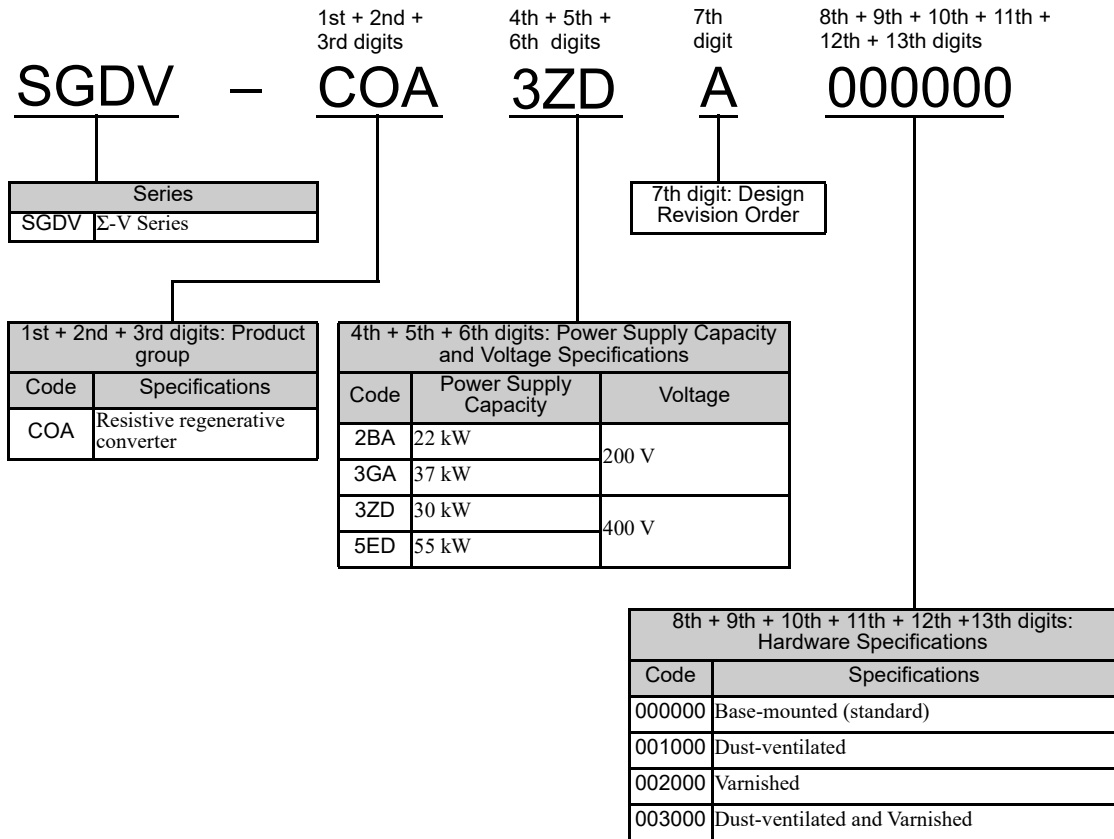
1st + 2nd + 3rd digits

4th + 5th + 6th digits

7th digit

8th + 9th + 10th + 11th + 12th + 13th digits

SGDV – COA 3ZD A 000000

| Series | |
|---|---|
| SGDV | Σ-V Series |

7th digit: Design Revision Order

| 1st + 2nd + 3rd digits: Product group | |
|---|---|
| Code | Specifications |
| COA | Resistive regenerative converter |

| 4th + 5th + 6th digits: Power Supply Capacity and Voltage Specifications | | |
|---|---|---|
| Code | Power Supply Capacity | Voltage |
| 2BA | 22 kW | 200 V |
| 3GA | 37 kW | |
| 3ZD | 30 kW | 400 V |
| 5ED | 55 kW | |

| 8th + 9th + 10th + 11th + 12th +13th digits: Hardware Specifications | |
|---|---|
| Code | Specifications |
| 000000 | Base-mounted (standard) |
| 001000 | Dust-ventilated |
| 002000 | Varnished |
| 003000 | Dust-ventilated and Varnished |